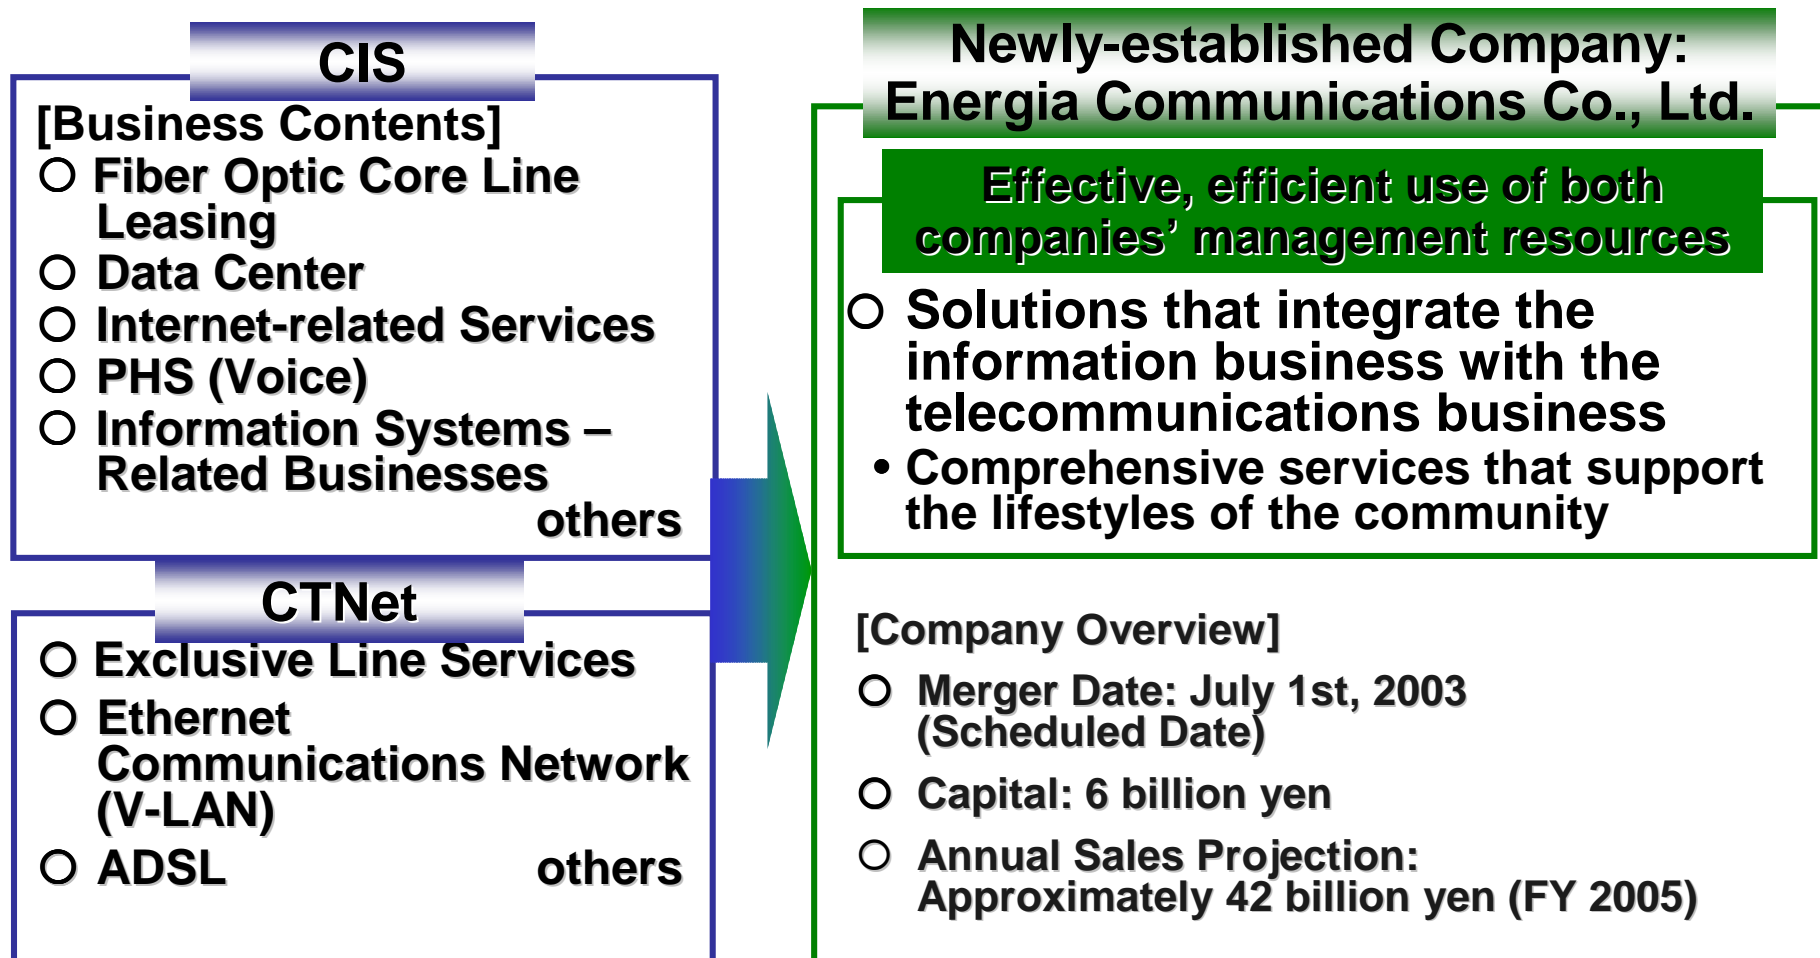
CIS

[Business Contents]
○ Fiber Optic Core Line Leasing
○ Data Center
○ Internet-related Services
○ PHS (Voice)
○ Information Systems – Related Businesses
others

CTNet

○ Exclusive Line Services
○ Ethernet Communications Network (V-LAN)
○ ADSL others

Newly-established Company: Energia Communications Co., Ltd.

Effective, efficient use of both companies' management resources

○ Solutions that integrate the information business with the telecommunications business
• Comprehensive services that support the lifestyles of the community

[Company Overview]
○ Merger Date: July 1st, 2003 (Scheduled Date)
○ Capital: 6 billion yen
○ Annual Sales Projection: Approximately 42 billion yen (FY 2005)